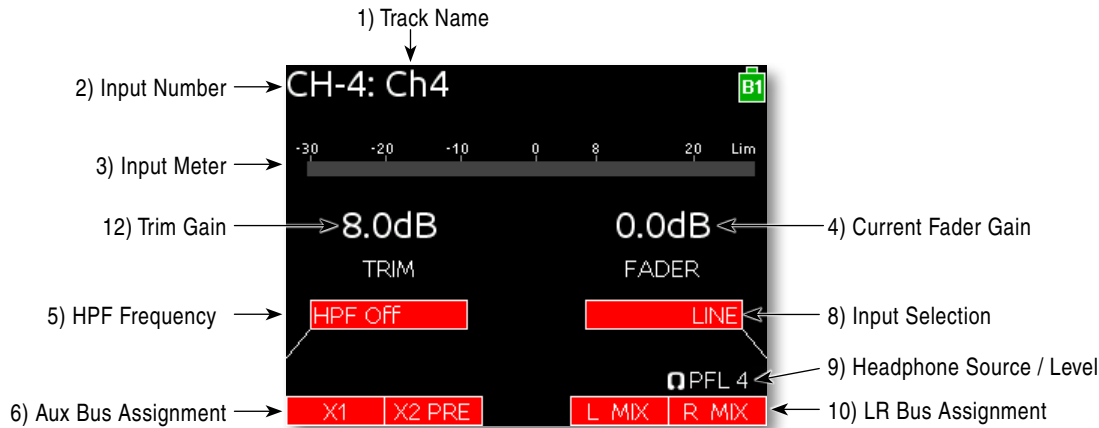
1) Track Name

2) Input Number

CH-4: Ch4

B1

3) Input Meter

-30 -20 -10 0 8 20 Lim

12) Trim Gain

8.0dB

TRIM

0.0dB

FADER

4) Current Fader Gain

5) HPF Frequency

HPF Off

LINE

8) Input Selection

PFL 4

9) Headphone Source / Level

6) Aux Bus Assignment

X1

X2 PRE

L MIX

R MIX

10) LR Bus Assignment